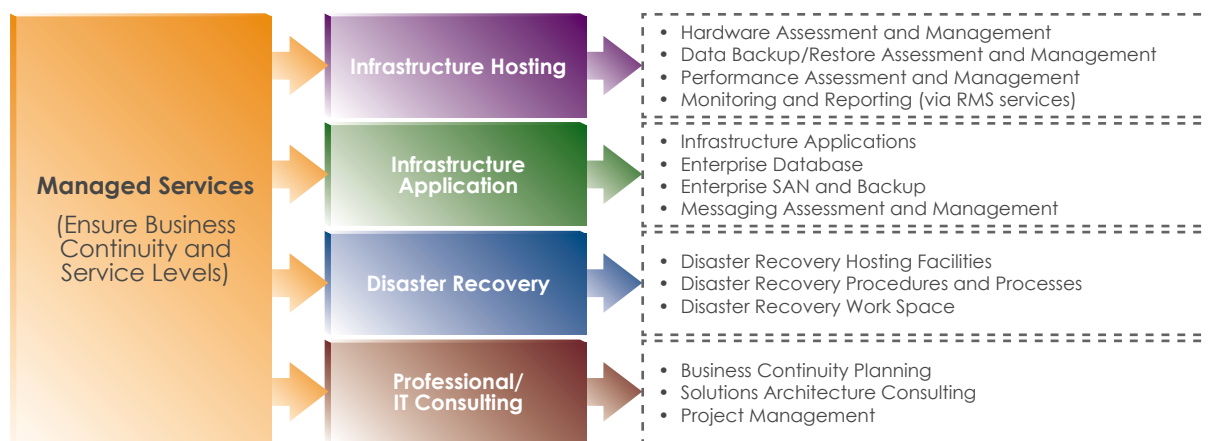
Managed Services
(Ensure Business Continuity and Service Levels)

Infrastructure Hosting

- Hardware Assessment and Management
- Data Backup/Restore Assessment and Management
- Performance Assessment and Management
- Monitoring and Reporting (via RMS services)

Infrastructure Application

- Infrastructure Applications
- Enterprise Database
- Enterprise SAN and Backup
- Messaging Assessment and Management

Disaster Recovery

- Disaster Recovery Hosting Facilities
- Disaster Recovery Procedures and Processes
- Disaster Recovery Work Space

Professional/ IT Consulting

- Business Continuity Planning
- Solutions Architecture Consulting
- Project Management